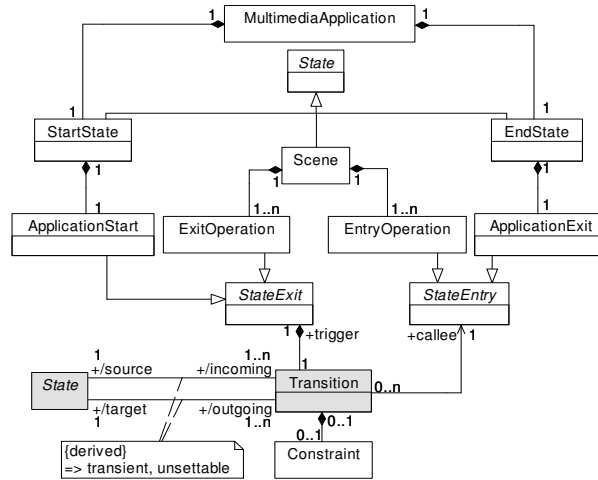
MultimediaApplication
1
1
State
1
StartState
1
EndState
Scene
1
1
1
1
ApplicationStart
1..n
ExitOperation
1..n
EntryOperation
1
ApplicationExit
StateExit
StateEntry
1
+trigger
+callee
1
1
+/source
1..n
+/incoming
1
State
Transition
0..n
+/target
1
+/outgoing
1..n
0..1
0..1
{derived}
=> transient, unsettable
Constraint